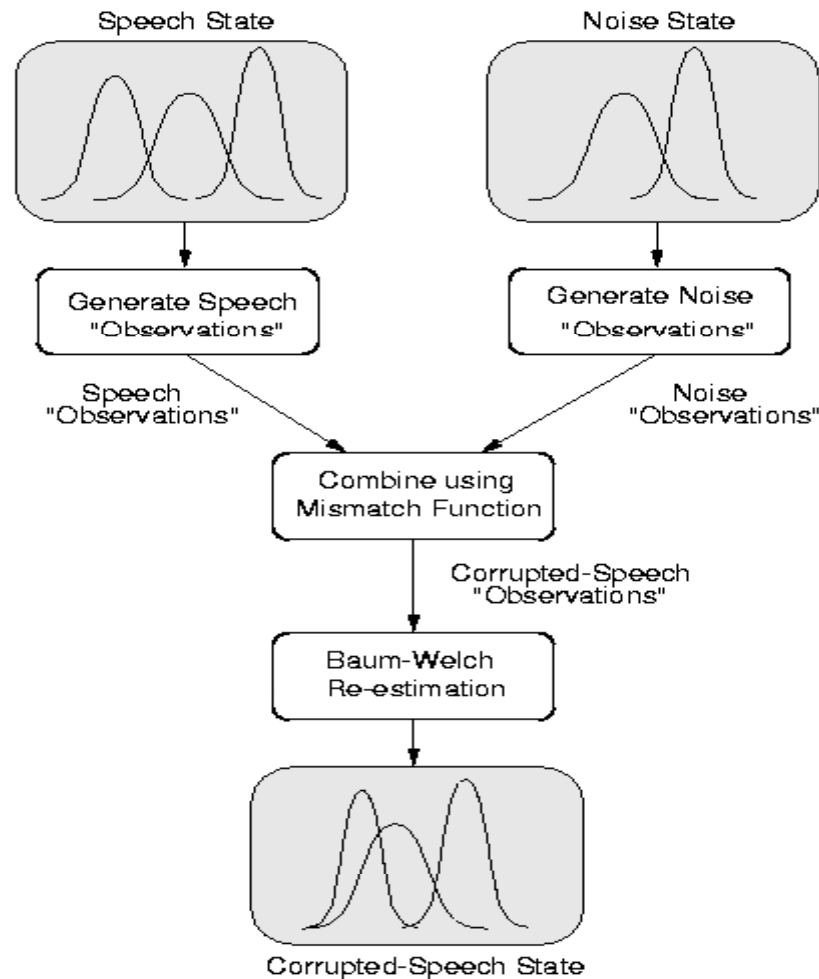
Speech State

Noise State

Generate Speech "Observations"

Generate Noise "Observations"

Speech "Observations"

Noise "Observations"

Combine using Mismatch Function

Corrupted-Speech "Observations"

Baum-Welch Re-estimation

Corrupted-Speech State